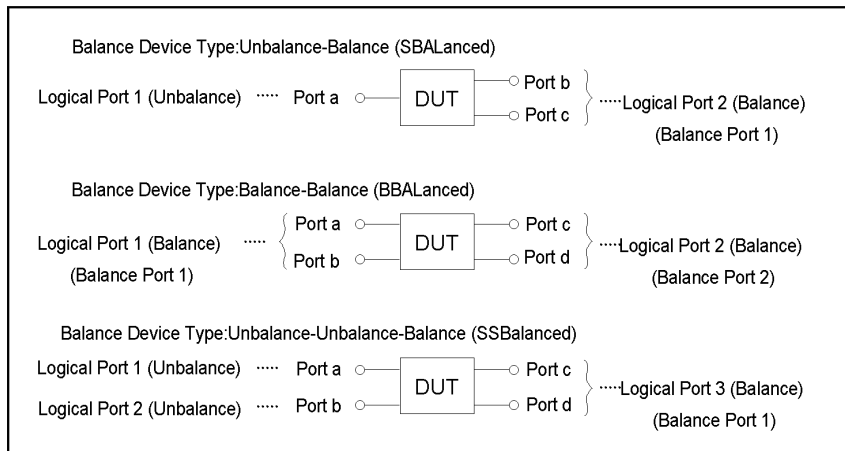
Balance Device Type:Unbalance-Balance (SBALanced)

Logical Port 1 (Unbalance) ····· Port a DUT Port b Port c ·····Logical Port 2 (Balance) (Balance Port 1)

Balance Device Type:Balance-Balance (BBALanced)

Logical Port 1 (Balance) (Balance Port 1) ····· Port a Port b DUT Port c Port d ·····Logical Port 2 (Balance) (Balance Port 2)

Balance Device Type:Unbalance-Unbalance-Balance (SSBalanced)

Logical Port 1 (Unbalance) ····· Port a
Logical Port 2 (Unbalance) ····· Port b
DUT Port c Port d ·····Logical Port 3 (Balance) (Balance Port 1)